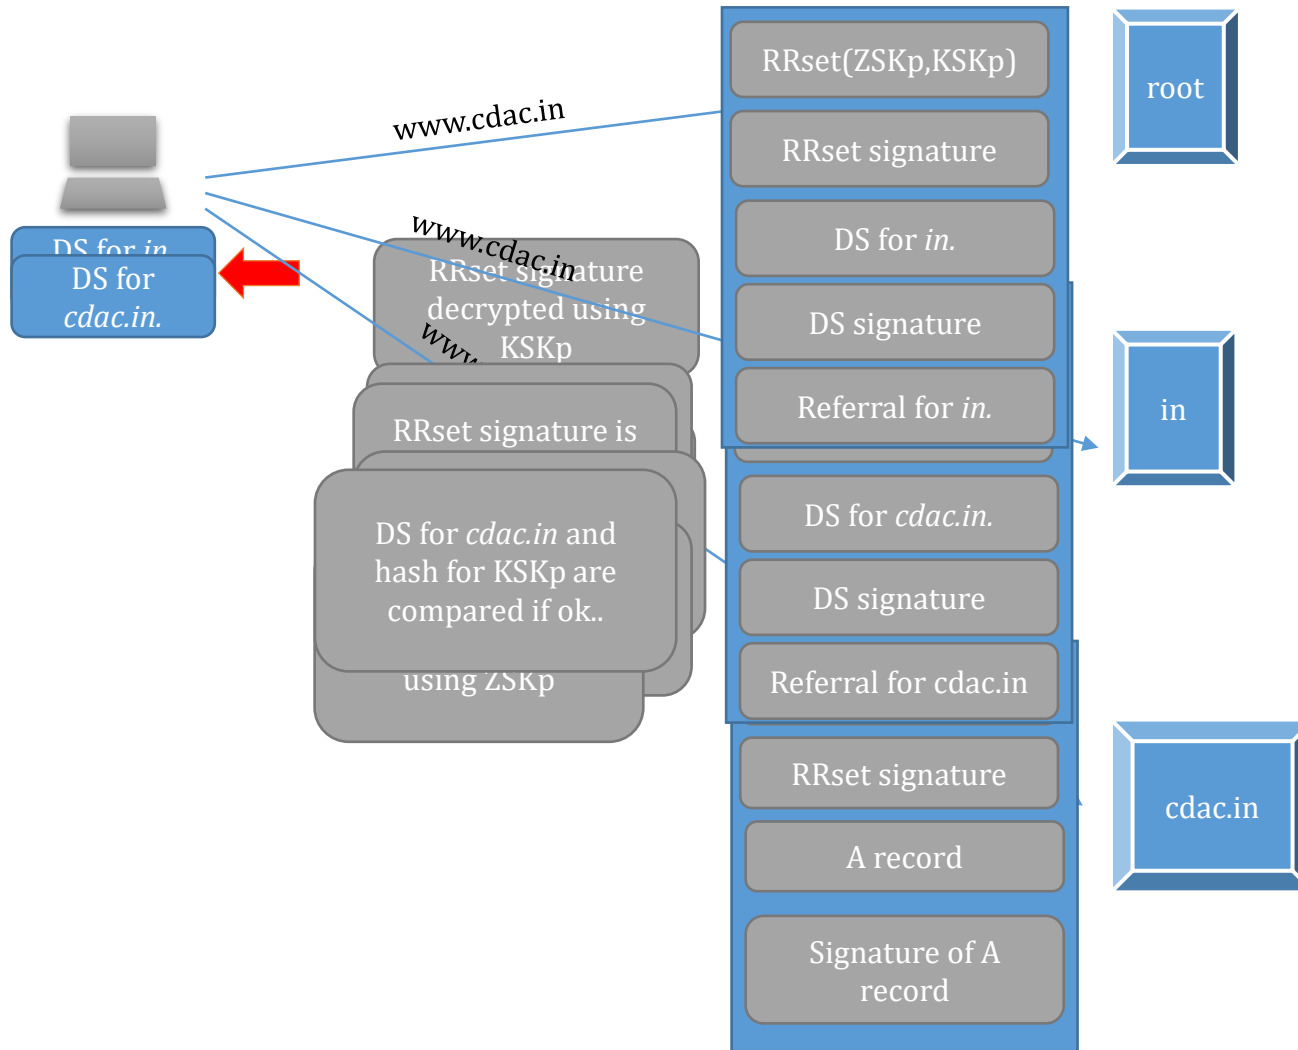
www.cdac.in

www.cdac.in

DS for *in*

DS for *cdac.in.*

RRset signature decrypted using KSKp

RRset signature is

DS for *cdac.in* and hash for KSKp are compared if ok..

using ZSKp

RRset(ZSKp,KSKp)

RRset signature

DS for *in.*

DS signature

Referral for *in.*

DS for *cdac.in.*

DS signature

Referral for cdac.in

RRset signature

A record

Signature of A record

root

in

cdac.in